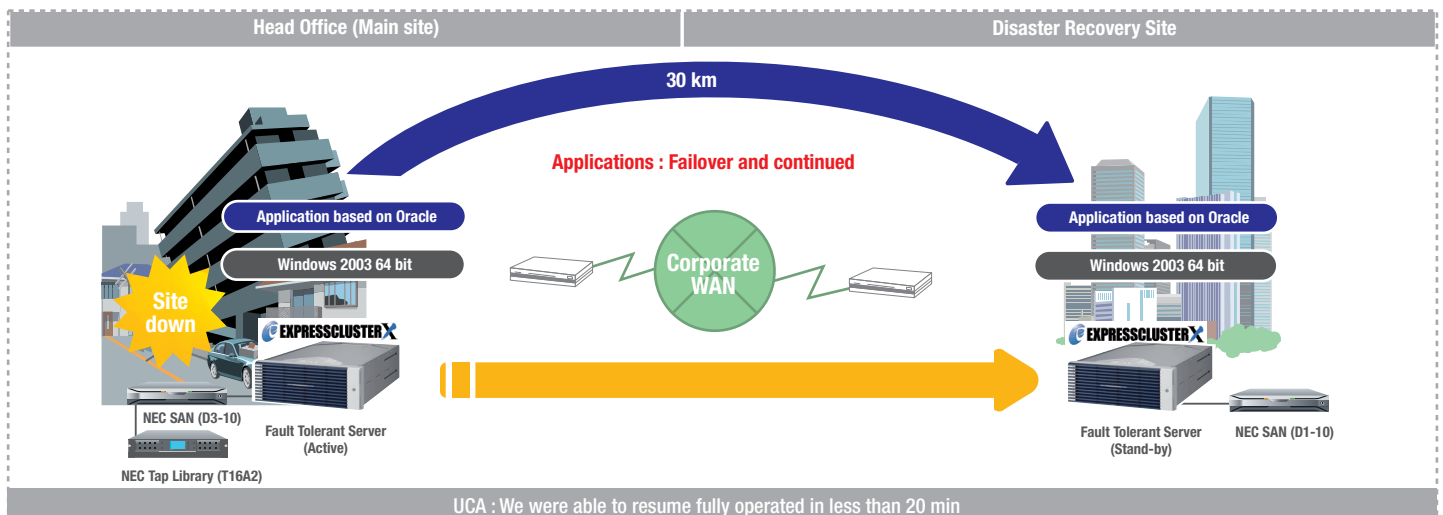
Head Office (Main site)

Disaster Recovery Site

30 km

Applications : Failover and continued

Application based on Oracle

Windows 2003 64 bit

Site down

EXPRESSCLUSTER X

NEC SAN (D3-10)

NEC Tap Library (T16A2)

Fault Tolerant Server (Active)

Corporate WAN

Application based on Oracle

Windows 2003 64 bit

EXPRESSCLUSTER X

Fault Tolerant Server (Stand-by)

NEC SAN (D1-10)

UCA : We were able to resume fully operated in less than 20 min